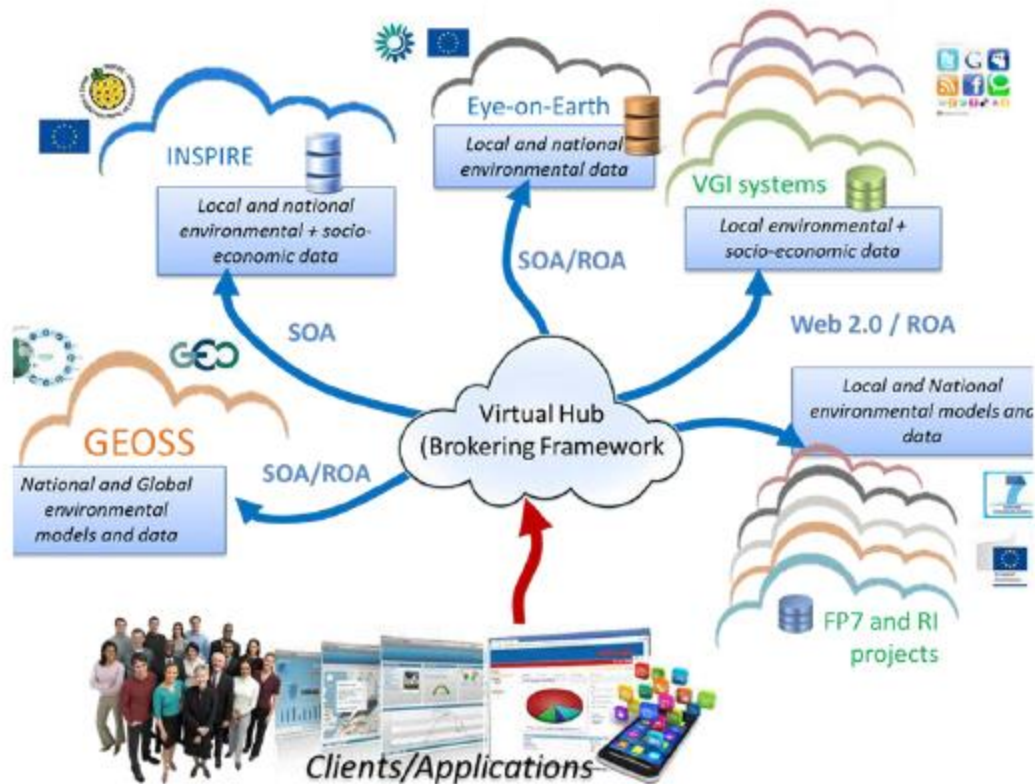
INSPIRE

Local and national environmental + socio-economic data

Eye-on-Earth

Local and national environmental data

VGI systems

Local environmental + socio-economic data

SOA/ROA

SOA

Web 2.0 / ROA

GEO

GEOSS

National and Global environmental models and data

SOA/ROA

Virtual Hub (Brokering Framework

Local and National environmental models and data

FP7 and RI projects

Clients/Applications